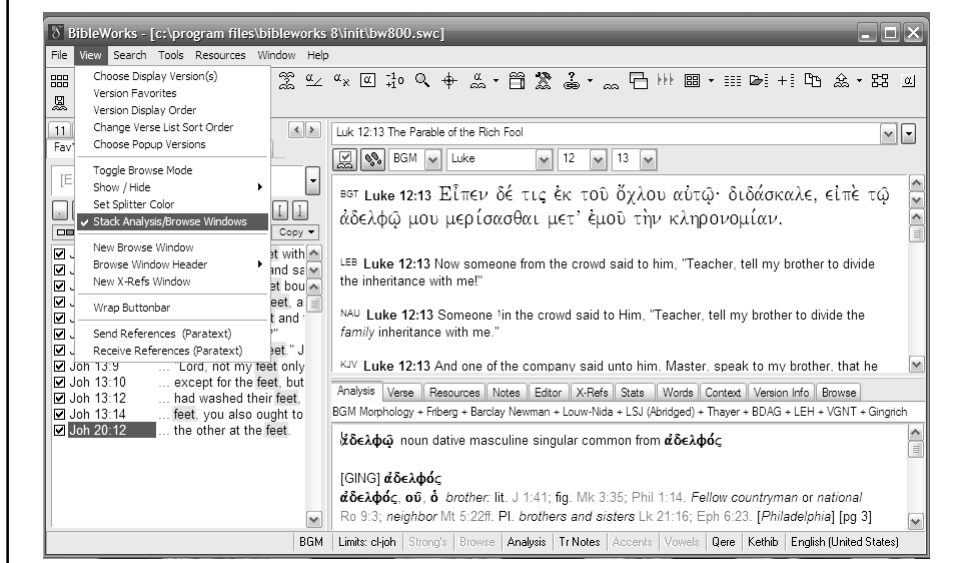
BibleWorks - [c:\program files\bibleworks 8\init\bw800.swc]

File View Search Tools Resources Window Help

Choose Display Version(s)
Version Favorites
Version Display Order
Change Verse List Sort Order
Choose Popup Versions

Toggle Browse Mode
Show / Hide
Set Splitter Color
✔ Stack Analysis/Browse Windows

New Browse Window
Browse Window Header
New X-Refs Window

Wrap Buttonbar

Send References (Paratext)
Receive References (Paratext)

Copy

et with
and sa
et bou
eet, a
t and
eet." J
Joh 13:9 ... Lord, not my feet only
Joh 13:10 ... except for the feet, but
Joh 13:12 ... had washed their feet,
Joh 13:14 ... feet, you also ought to
Joh 20:12 ... the other at the feet.

Luk 12:13 The Parable of the Rich Fool

BGM Luke 12 13

BGT **Luke 12:13** Εἶπεν δέ τις ἐκ τοῦ ὄχλου αὐτῷ· διδάσκαλε, εἰπὲ τῷ ἀδελφῷ μου μερίσασθαι μετ᾽ ἐμοῦ τὴν κληρονομίαν.

LEB **Luke 12:13** Now someone from the crowd said to him, "Teacher, tell my brother to divide the inheritance with me!"

NAU **Luke 12:13** Someone ¹in the crowd said to Him, "Teacher, tell my brother to divide the *family* inheritance with me."

KJV **Luke 12:13** And one of the company said unto him, Master, speak to my brother, that he

Analysis | Verse | Resources | Notes | Editor | X-Refs | Stats | Words | Context | Version Info | Browse

BGM Morphology + Friberg + Barclay Newman + Louw-Nida + LSJ (Abridged) + Thayer + BDAG + LEH + VGNT + Gingrich

**ἀδελφῷ** noun dative masculine singular common from **ἀδελφός**

[GING] **ἀδελφός**
**ἀδελφός, οῦ, ὁ** *brother*: lit. J 1:41; fig. Mk 3:35; Phil 1:14. *Fellow countryman* or *national* Ro 9:3; *neighbor* Mt 5:22ff. Pl. *brothers and sisters* Lk 21:16; Eph 6:23. [*Philadelphia*] [pg 3]

BGM | Limits: cl-joh | Strong's | Browse | Analysis | Tr Notes | Accents | Vowels | Qere | Kethib | English (United States)